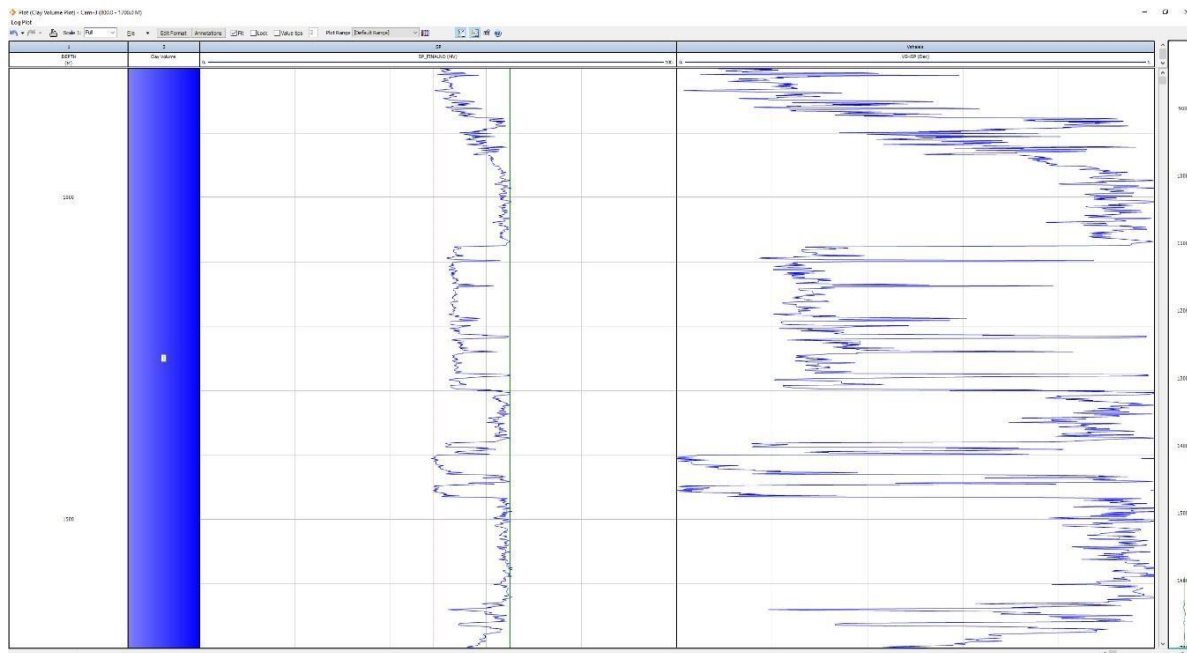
Plot (Clay Volume Plot) - Cem-3 (800.0 - 1700.0 M)
Log Plot
Scale 1: Full
Edit Format Annotations Fit Lock Value tips Plot Range [Default Range]

| 1 | 2 | SP | Vshales |
|---|---|---|---|
| DEPTH (M) | Clay Volume | SP_FINAL(G) (MV) | VS-SP (Dec) |

1000

1500

900
1000
1100
1200
1300
1400
1500
1600